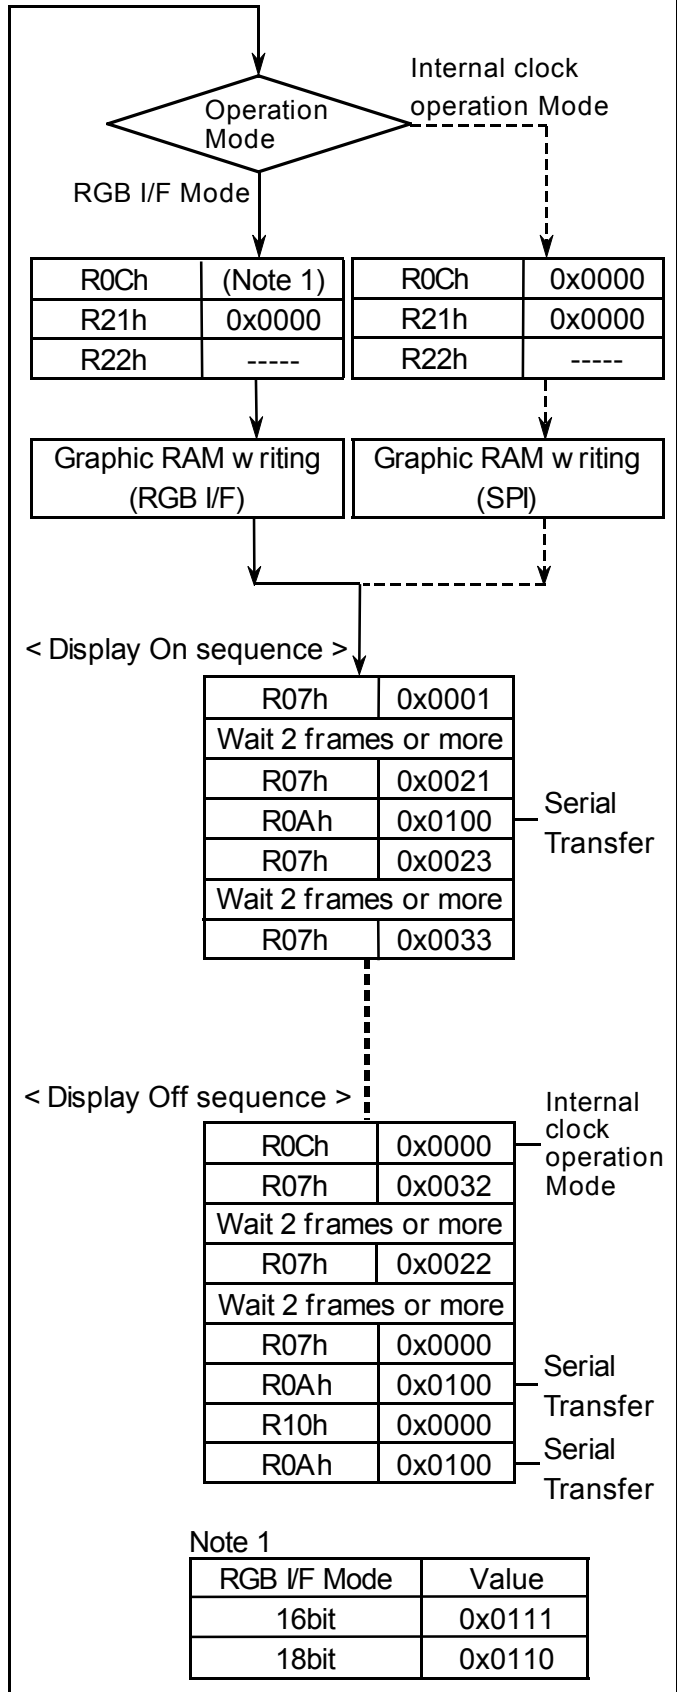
Operation Mode

Internal clock operation Mode

RGB I/F Mode

| R0Ch | (Note 1) |
|---|---|
| R21h | 0x0000 |
| R22h | ----- |

| R0Ch | 0x0000 |
|---|---|
| R21h | 0x0000 |
| R22h | ----- |

Graphic RAM w riting (RGB I/F)

Graphic RAM w riting (SPI)

< Display On sequence >

| R07h | 0x0001 |
|---|---|
| Wait 2 frames or more | |
| R07h | 0x0021 |
| R0Ah | 0x0100 |
| R07h | 0x0023 |
| Wait 2 frames or more | |
| R07h | 0x0033 |

Serial Transfer

< Display Off sequence >

| R0Ch | 0x0000 |
|---|---|
| R07h | 0x0032 |
| Wait 2 frames or more | |
| R07h | 0x0022 |
| Wait 2 frames or more | |
| R07h | 0x0000 |
| R0Ah | 0x0100 |
| R10h | 0x0000 |
| R0Ah | 0x0100 |

Internal clock operation Mode

Serial Transfer

Serial Transfer

Note 1

| RGB I/F Mode | Value |
|---|---|
| 16bit | 0x0111 |
| 18bit | 0x0110 |